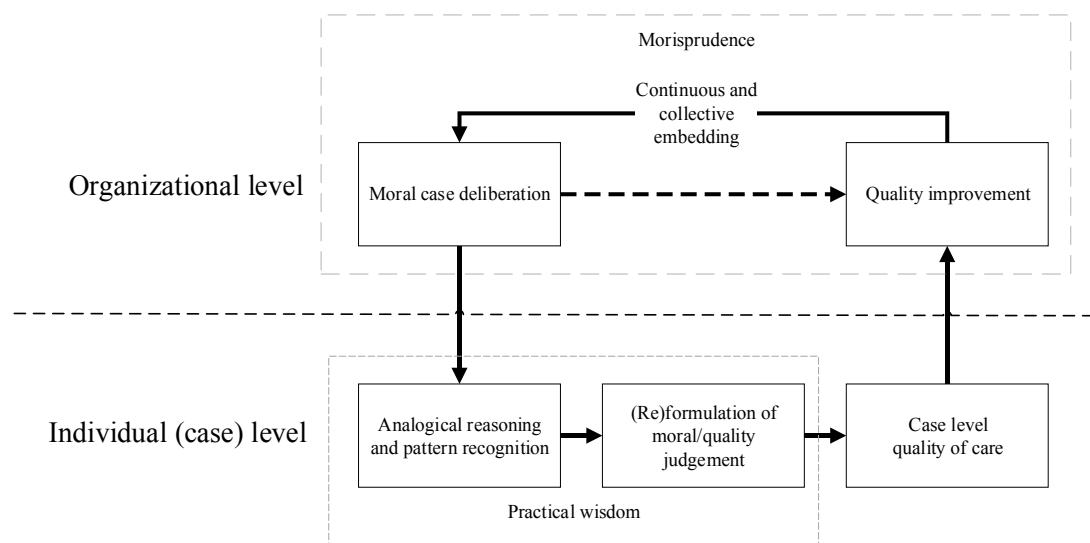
Morisprudence

Continuous and collective embedding

Organizational level

Moral case deliberation

Quality improvement

Individual (case) level

Analogical reasoning and pattern recognition

(Re)formulation of moral/quality judgement

Case level quality of care

Practical wisdom